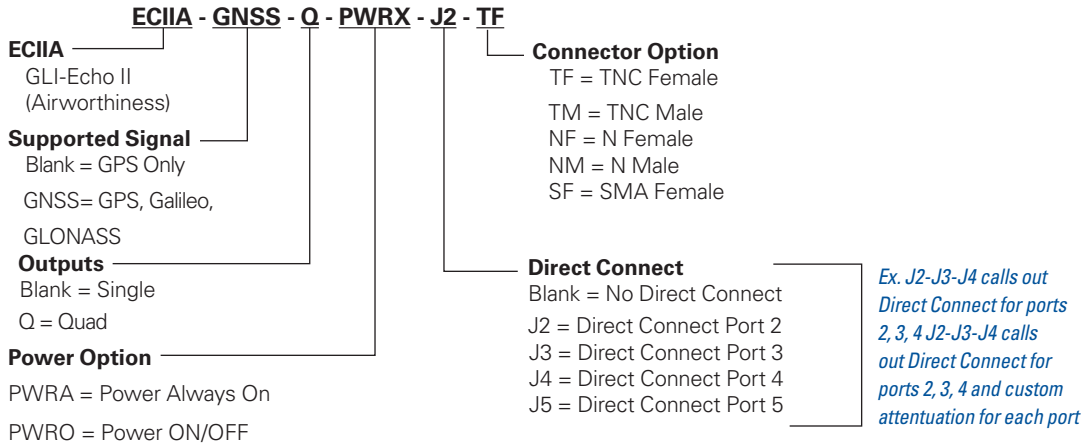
ECIIA - GNSS - Q - PWRX - J2 - TF

ECIIA
GLI-Echo II (Airworthiness)

Supported Signal
Blank = GPS Only
GNSS= GPS, Galileo, GLONASS

Outputs
Blank = Single
Q = Quad

Power Option
PWRA = Power Always On
PWRO = Power ON/OFF

Connector Option
TF = TNC Female
TM = TNC Male
NF = N Female
NM = N Male
SF = SMA Female

Direct Connect
Blank = No Direct Connect
J2 = Direct Connect Port 2
J3 = Direct Connect Port 3
J4 = Direct Connect Port 4
J5 = Direct Connect Port 5

Ex. J2-J3-J4 calls out Direct Connect for ports 2, 3, 4 J2-J3-J4 calls out Direct Connect for ports 2, 3, 4 and custom attentuation for each port